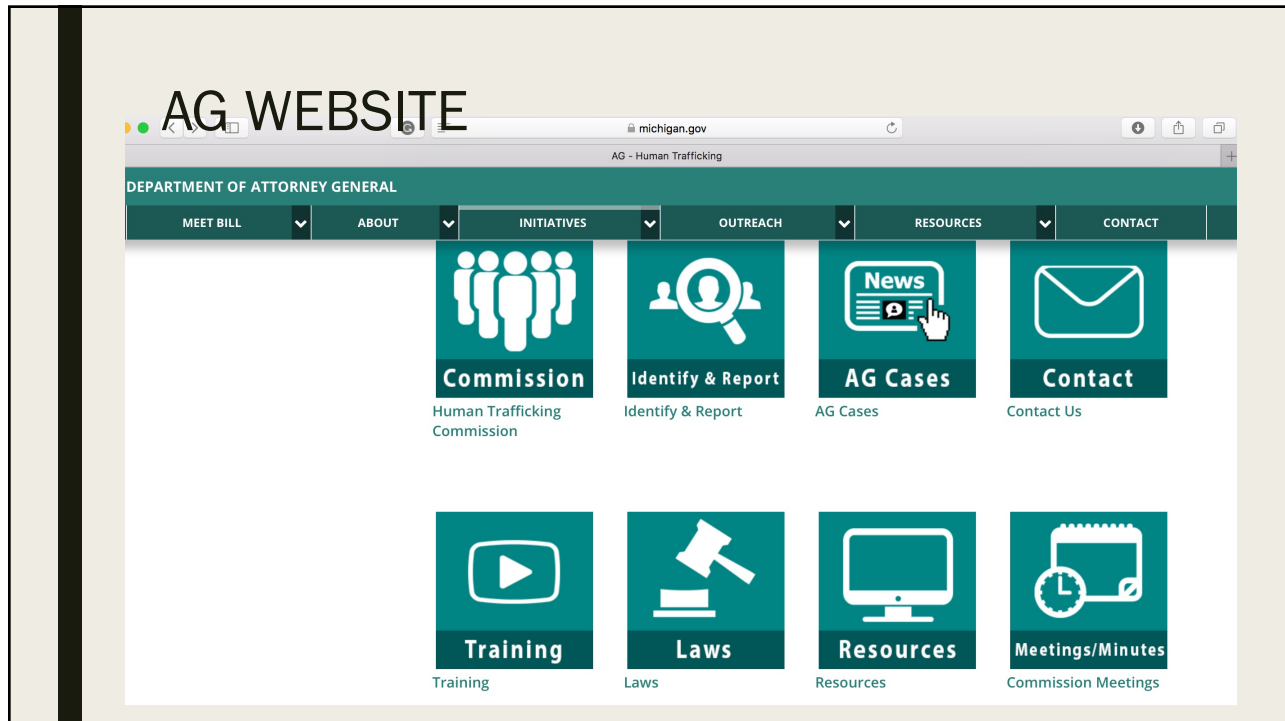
AG WEBSITE

michigan.gov

AG - Human Trafficking

DEPARTMENT OF ATTORNEY GENERAL

MEET BILL
ABOUT
INITIATIVES
OUTREACH
RESOURCES
CONTACT

Commission
Human Trafficking Commission

Identify & Report
Identify & Report

News
AG Cases
AG Cases

Contact
Contact Us

Training
Training

Laws
Laws

Resources
Resources

Meetings/Minutes
Commission Meetings